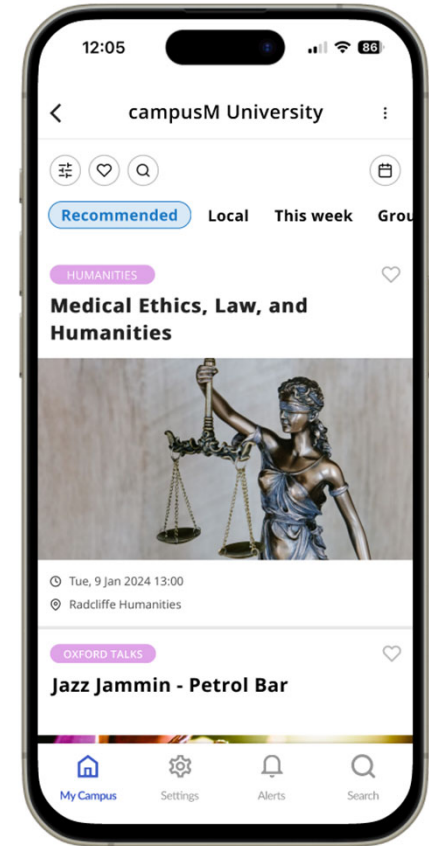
12:05 86

campusM University

Recommended Local This week Grou

HUMANITIES

Medical Ethics, Law, and Humanities

Tue, 9 Jan 2024 13:00

Radcliffe Humanities

OXFORD TALKS

Jazz Jammin - Petrol Bar

My Campus Settings Alerts Search